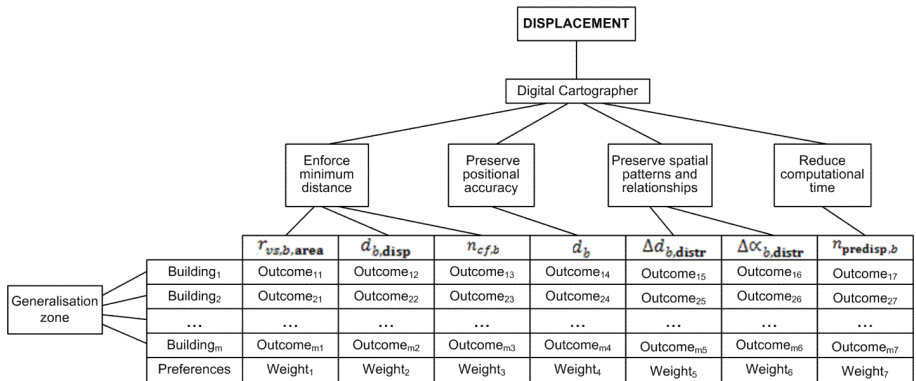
DISPLACEMENT

Digital Cartographer

Enforce minimum distance

Preserve positional accuracy

Preserve spatial patterns and relationships

Reduce computational time

Generalisation zone

| | $r_{vs,b,\mathbf{area}}$ | $d_{b,\mathbf{disp}}$ | $n_{cf,b}$ | $d_b$ | $\Delta d_{b,\mathbf{distr}}$ | $\Delta\alpha_{b,\mathbf{distr}}$ | $n_{\mathbf{predisp},b}$ |
|---|---|---|---|---|---|---|---|
| Building$_1$ | Outcome$_{11}$ | Outcome$_{12}$ | Outcome$_{13}$ | Outcome$_{14}$ | Outcome$_{15}$ | Outcome$_{16}$ | Outcome$_{17}$ |
| Building$_2$ | Outcome$_{21}$ | Outcome$_{22}$ | Outcome$_{23}$ | Outcome$_{24}$ | Outcome$_{25}$ | Outcome$_{26}$ | Outcome$_{27}$ |
| … | … | … | … | … | … | … | … |
| Building$_m$ | Outcome$_{m1}$ | Outcome$_{m2}$ | Outcome$_{m3}$ | Outcome$_{m4}$ | Outcome$_{m5}$ | Outcome$_{m6}$ | Outcome$_{m7}$ |
| Preferences | Weight$_1$ | Weight$_2$ | Weight$_3$ | Weight$_4$ | Weight$_5$ | Weight$_6$ | Weight$_7$ |